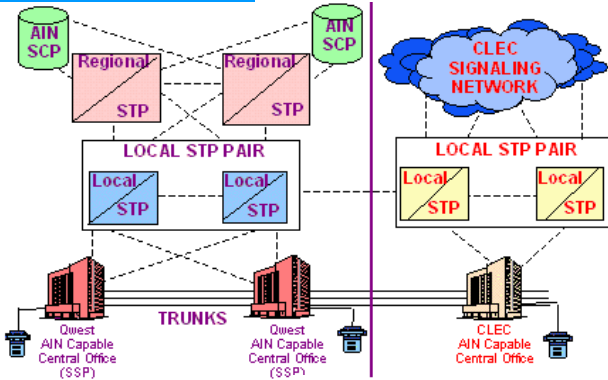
AIN SCP

AIN SCP

Regional STP

Regional STP

CLEC SIGNALING NETWORK

LOCAL STP PAIR

Local STP

Local STP

LOCAL STP PAIR

Local STP

Local STP

TRUNKS

Qwest AIN Capable Central Office (SSP)

Qwest AIN Capable Central Office (SSP)

CLEC AIN Capable Central Office